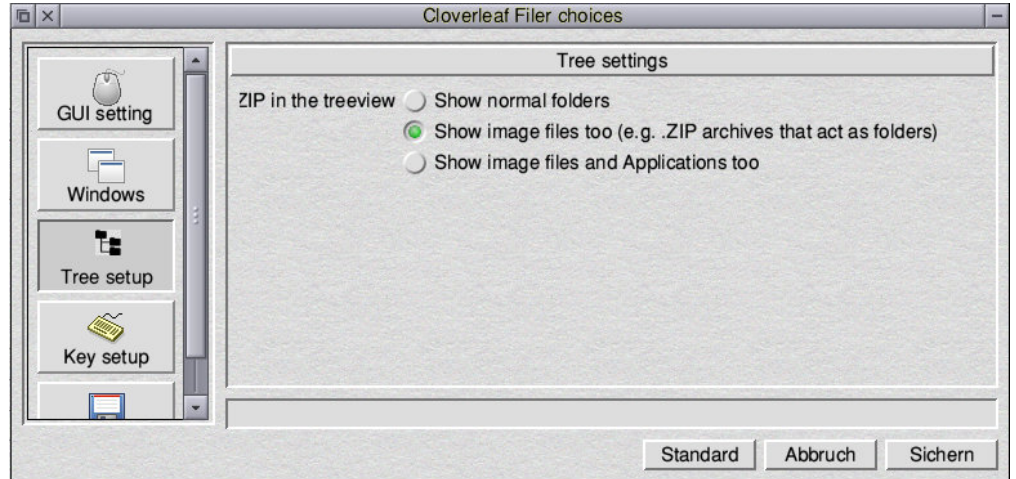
Cloverleaf Filer choices

GUI setting

Windows

Tree setup

Key setup

Tree settings

ZIP in the treeview
Show normal folders
Show image files too (e.g. .ZIP archives that act as folders)
Show image files and Applications too

Standard
Abbruch
Sichern